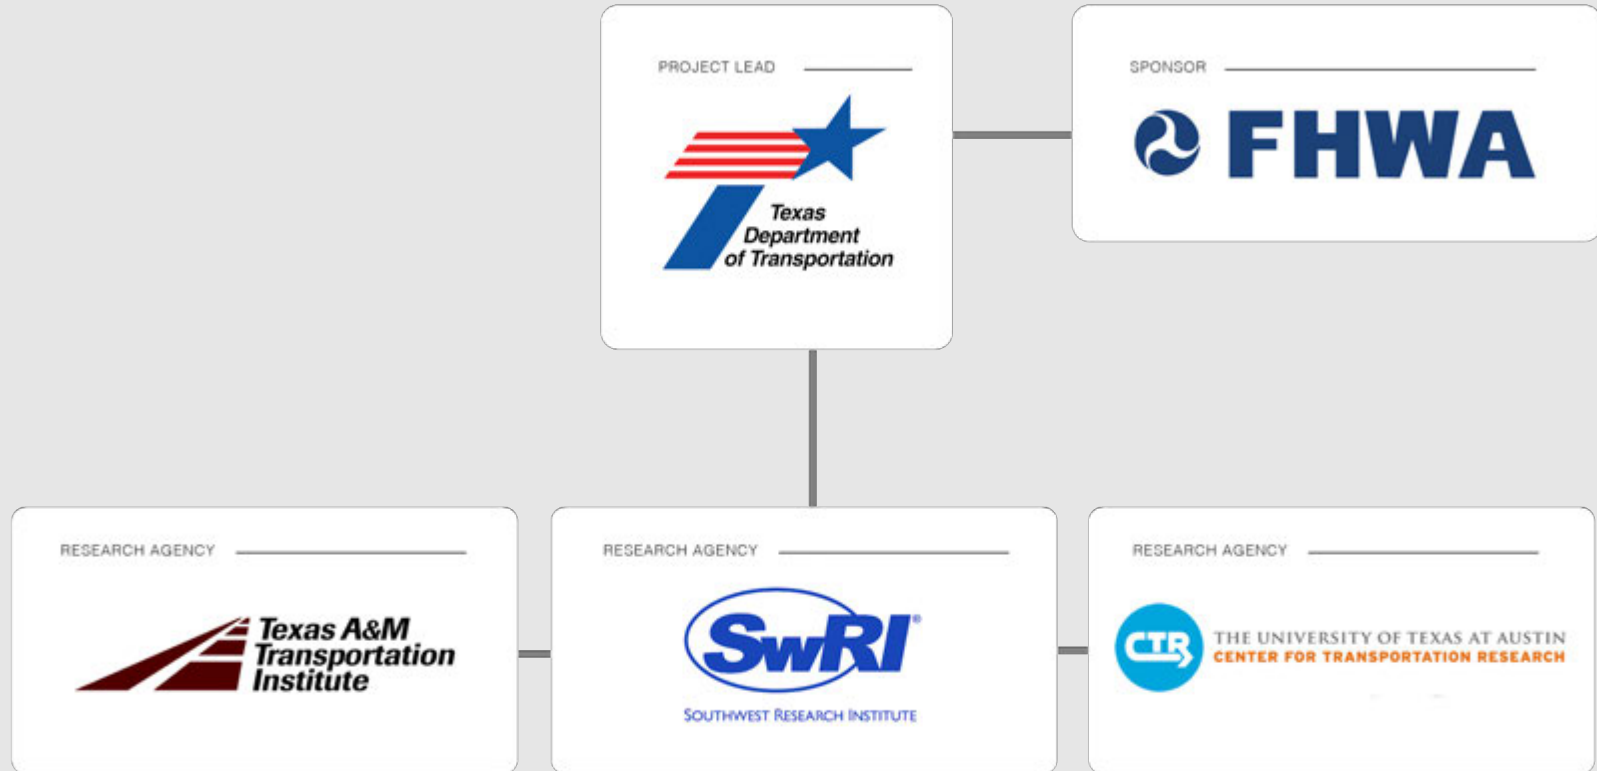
PROJECT LEAD

Texas Department of Transportation

SPONSOR

FHWA

RESEARCH AGENCY

Texas A&M Transportation Institute

RESEARCH AGENCY

SwRI®

SOUTHWEST RESEARCH INSTITUTE

RESEARCH AGENCY

CTR

THE UNIVERSITY OF TEXAS AT AUSTIN
CENTER FOR TRANSPORTATION RESEARCH